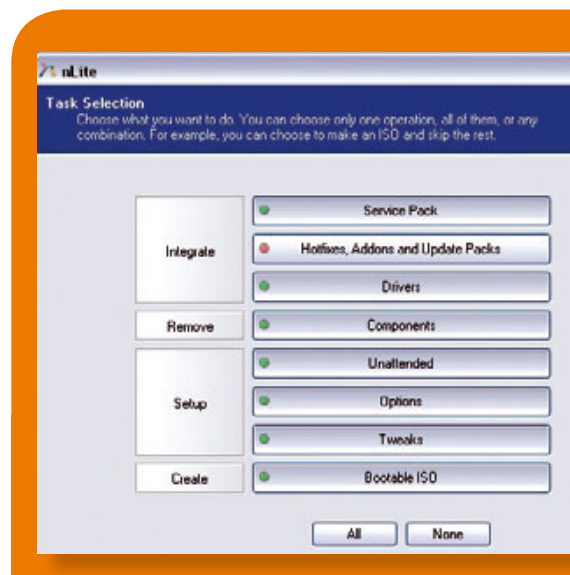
nLite

Task Selection

Choose what you want to do. You can choose only one operation, all of them, or any combination. For example, you can choose to make an ISO and skip the rest.

Integrate

Service Pack

Hotfixes, Addons and Update Packs

Drivers

Remove

Components

Setup

Unattended

Options

Tweaks

Create

Bootable ISO

All

None